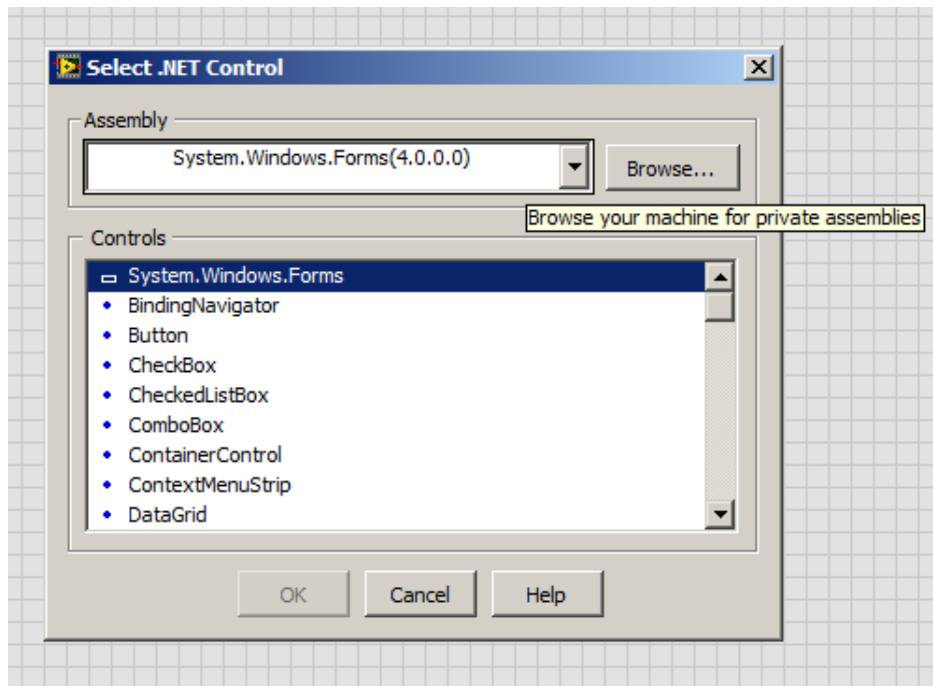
Select .NET Control

Assembly

System.Windows.Forms(4.0.0.0)

Browse...

Browse your machine for private assemblies

Controls

System.Windows.Forms
BindingNavigator
Button
CheckBox
CheckedListBox
ComboBox
ContainerControl
ContextMenuStrip
DataGrid

OK Cancel Help